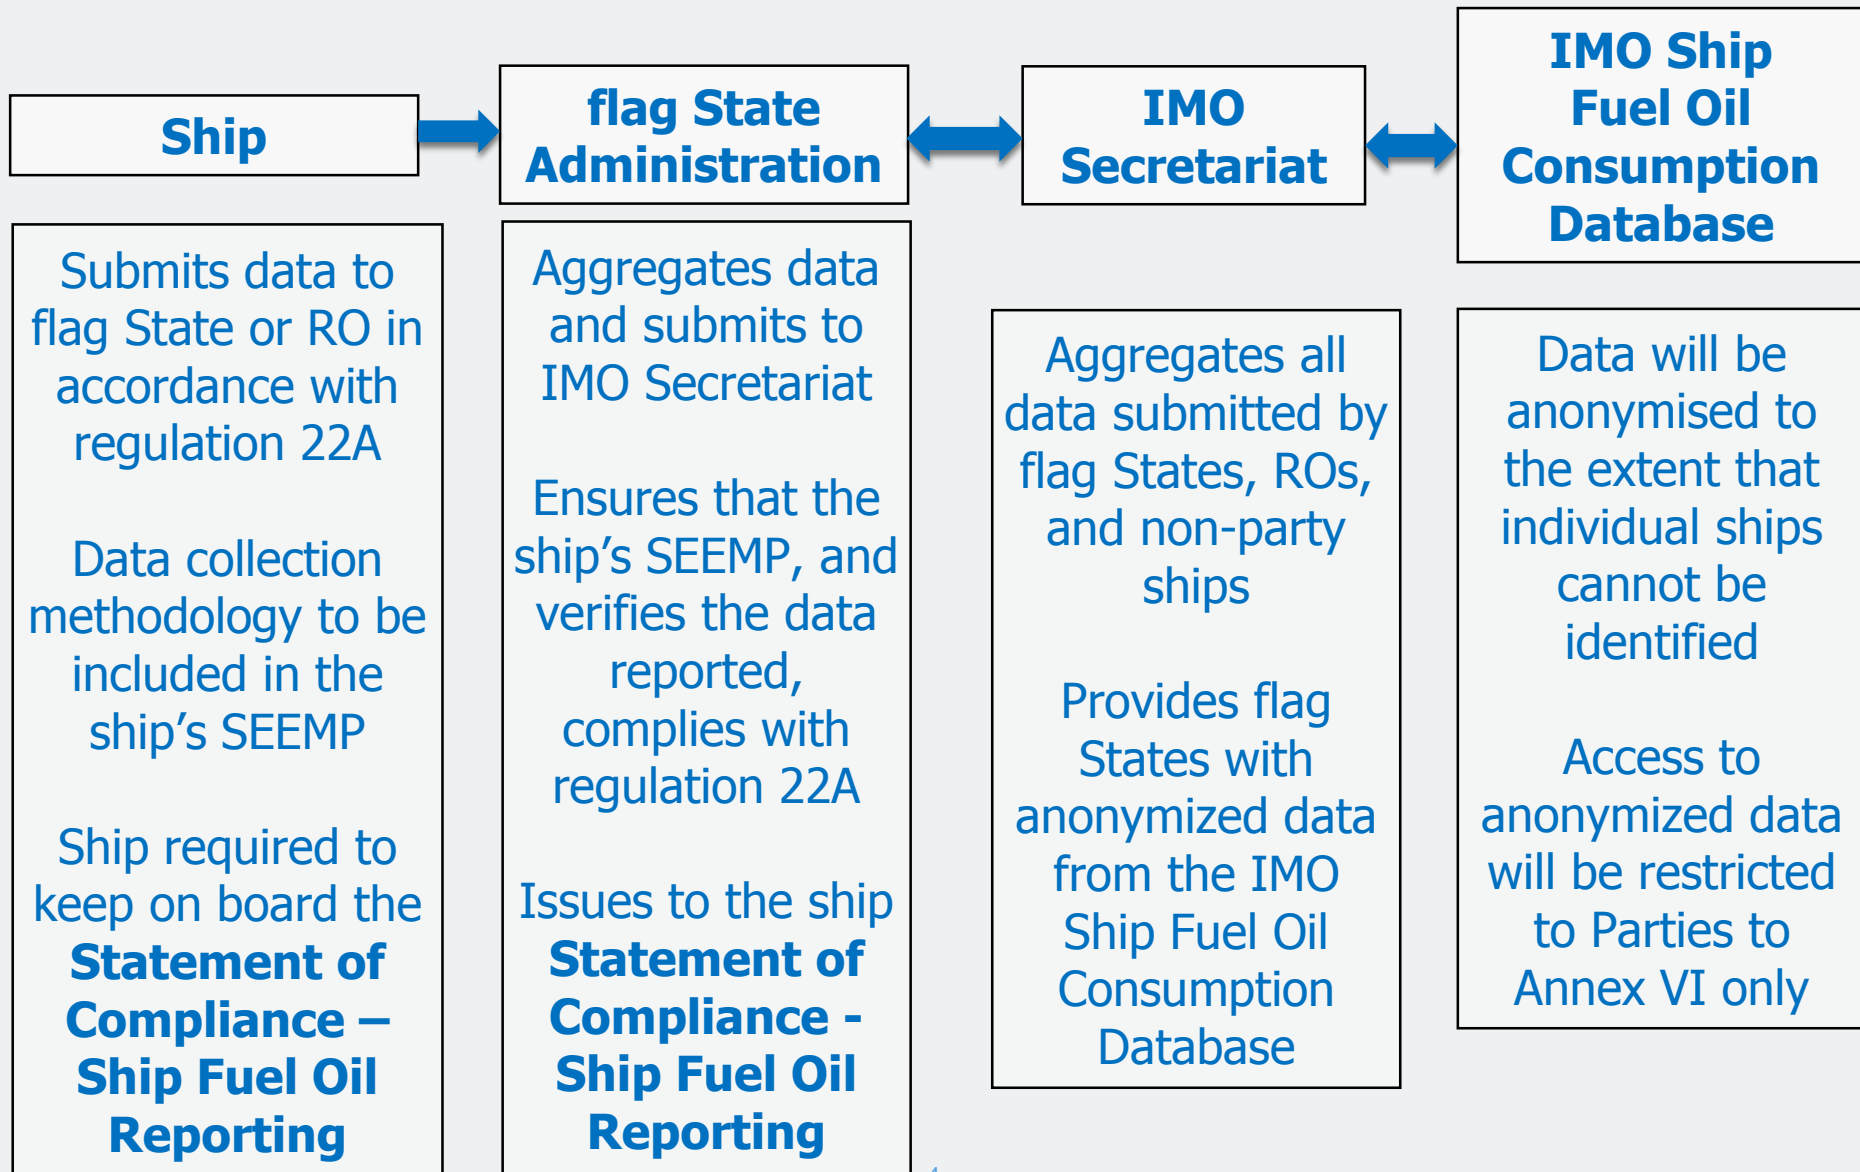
Ship

flag State Administration

IMO Secretariat

IMO Ship Fuel Oil Consumption Database

Submits data to flag State or RO in accordance with regulation 22A

Data collection methodology to be included in the ship's SEEMP

Ship required to keep on board the **Statement of Compliance – Ship Fuel Oil Reporting**

Aggregates data and submits to IMO Secretariat

Ensures that the ship's SEEMP, and verifies the data reported, complies with regulation 22A

Issues to the ship **Statement of Compliance - Ship Fuel Oil Reporting**

Aggregates all data submitted by flag States, ROs, and non-party ships

Provides flag States with anonymized data from the IMO Ship Fuel Oil Consumption Database

Data will be anonymised to the extent that individual ships cannot be identified

Access to anonymized data will be restricted to Parties to Annex VI only